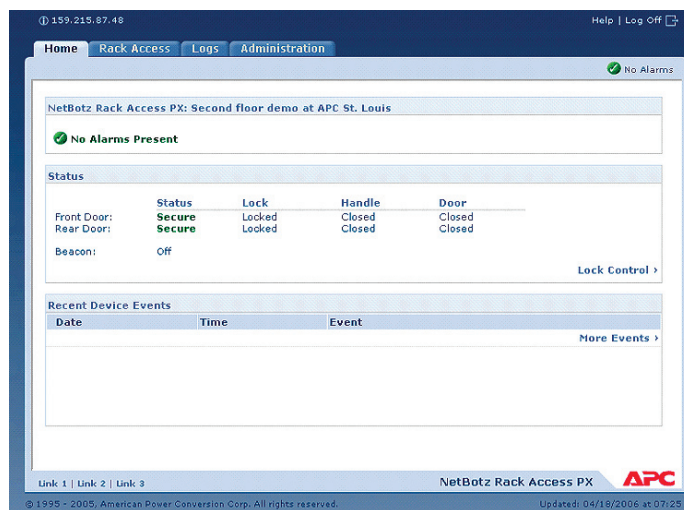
159.215.87.48

Help | Log Off

Home | Rack Access | Logs | Administration

No Alarms

NetBotz Rack Access PX: Second floor demo at APC St. Louis

No Alarms Present

Status

| | Status | Lock | Handle | Door |
|---|---|---|---|---|
| Front Door: | Secure | Locked | Closed | Closed |
| Rear Door: | Secure | Locked | Closed | Closed |
| Beacon: | Off | | | |

Lock Control ›

Recent Device Events

| Date | Time | Event |
|---|---|---|

More Events ›

Link 1 | Link 2 | Link 3

NetBotz Rack Access PX

APC

© 1995 - 2005, American Power Conversion Corp. All rights reserved.

Updated: 04/18/2006 at 07:25